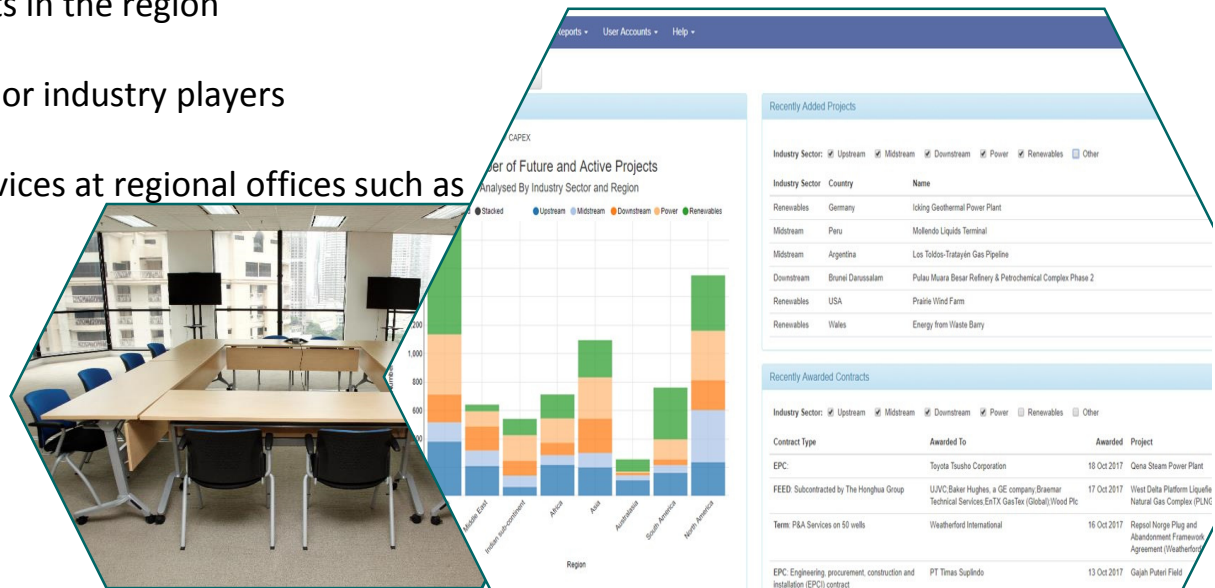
ts in the region

or industry players

vices at regional offices such as

Reports • User Accounts • Help •

CAPEX

er of Future and Active Projects
Analysed By Industry Sector and Region

Stacked

Upstream Midstream Downstream Power Renewables

200
1,000
800
600

Middle East
Indian sub-continent
Africa
Asia
Australasia
South America
North America

Region

Recently Added Projects

Industry Sector: Upstream Midstream Downstream Power Renewables Other

| Industry Sector | Country | Name |
|---|---|---|
| Renewables | Germany | Icking Geothermal Power Plant |
| Midstream | Peru | Mollendo Liquids Terminal |
| Midstream | Argentina | Los Toldos-Tratayén Gas Pipeline |
| Downstream | Brunei Darussalam | Pulau Muara Besar Refinery & Petrochemical Complex Phase 2 |
| Renewables | USA | Prairie Wind Farm |
| Renewables | Wales | Energy from Waste Barry |

Recently Awarded Contracts

Industry Sector: Upstream Midstream Downstream Power Renewables Other

| Contract Type | Awarded To | Awarded | Project |
|---|---|---|---|
| EPC: | Toyota Tsusho Corporation | 18 Oct 2017 | Qena Steam Power Plant |
| FEED: Subcontracted by The Honghua Group | UJVC:Baker Hughes, a GE company;Braemar Technical Services;EnTX GasTex (Global);Wood Plc | 17 Oct 2017 | West Delta Platform Liquefie Natural Gas Complex (PLNG |
| Term: P&A Services on 50 wells | Weatherford International | 16 Oct 2017 | Repsol Norge Plug and Abandonment Framework Agreement (Weatherford |
| EPC: Engineering, procurement, construction and installation (EPCI) contract | PT Timas Suplindo | 13 Oct 2017 | Gajah Puteri Field |